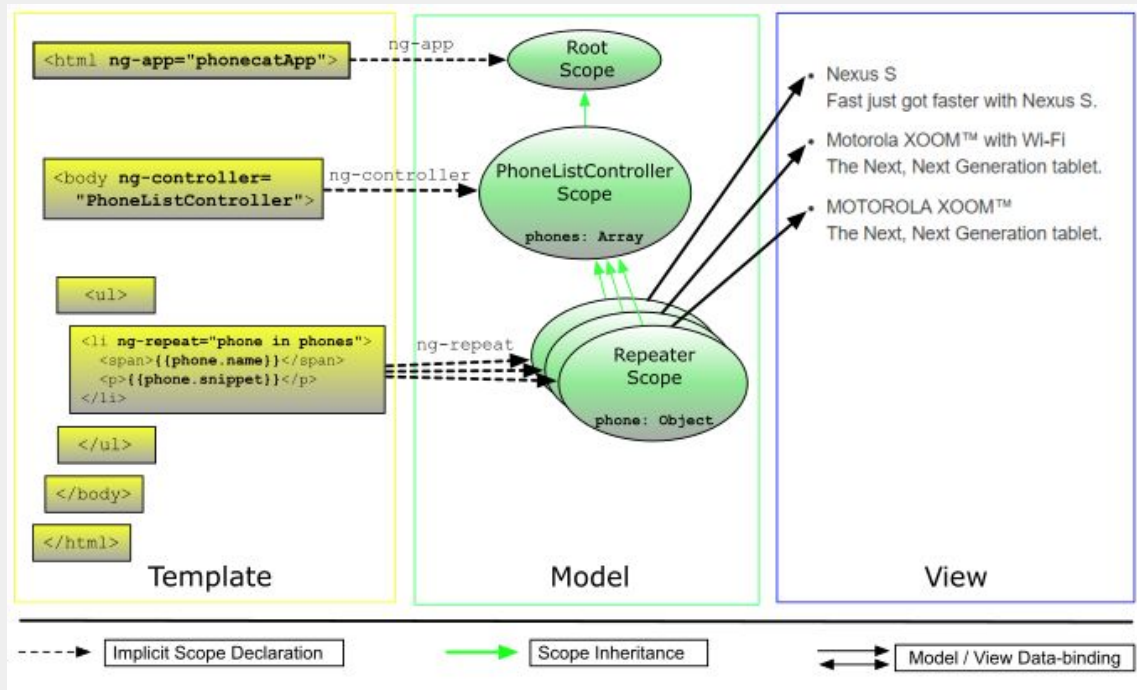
<html ng-app="phonecatApp">

ng-app

Root Scope

<body ng-controller="PhoneListController">

ng-controller

PhoneListController Scope

phones: Array

<ul>

<li ng-repeat="phone in phones">
<span>{{phone.name}}</span>
<p>{{phone.snippet}}</p>
</li>

ng-repeat

Repeater Scope

phone: Object

</ul>

</body>

</html>

- Nexus S
Fast just got faster with Nexus S.

- Motorola XOOM™ with Wi-Fi
The Next, Next Generation tablet.

- MOTOROLA XOOM™
The Next, Next Generation tablet.

Template

Model

View

Implicit Scope Declaration

Scope Inheritance

Model / View Data-binding